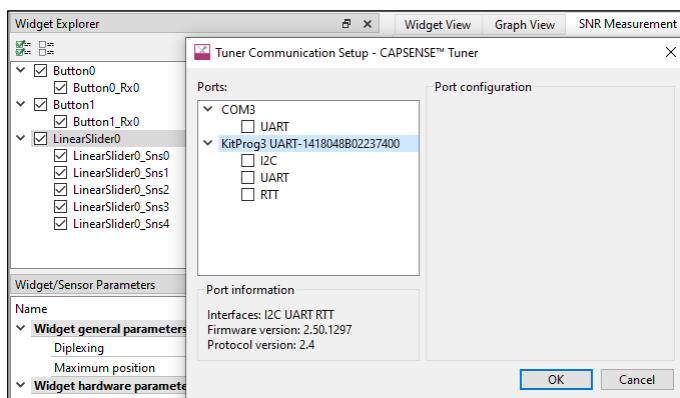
Widget Explorer
Widget View
Graph View
SNR Measurement
Button0
Button0_Rx0
Button1
Button1_Rx0
LinearSlider0
LinearSlider0_Sns0
LinearSlider0_Sns1
LinearSlider0_Sns2
LinearSlider0_Sns3
LinearSlider0_Sns4
Widget/Sensor Parameters
Name
Widget general parameters
Diplexing
Maximum position
Widget hardware paramete

Tuner Communication Setup - CAPSENSE™ Tuner
Ports:
COM3
UART
KitProg3 UART-1418048B02237400
I2C
UART
RTT
Port configuration
Port information
Interfaces: I2C UART RTT
Firmware version: 2.50.1297
Protocol version: 2.4
OK
Cancel